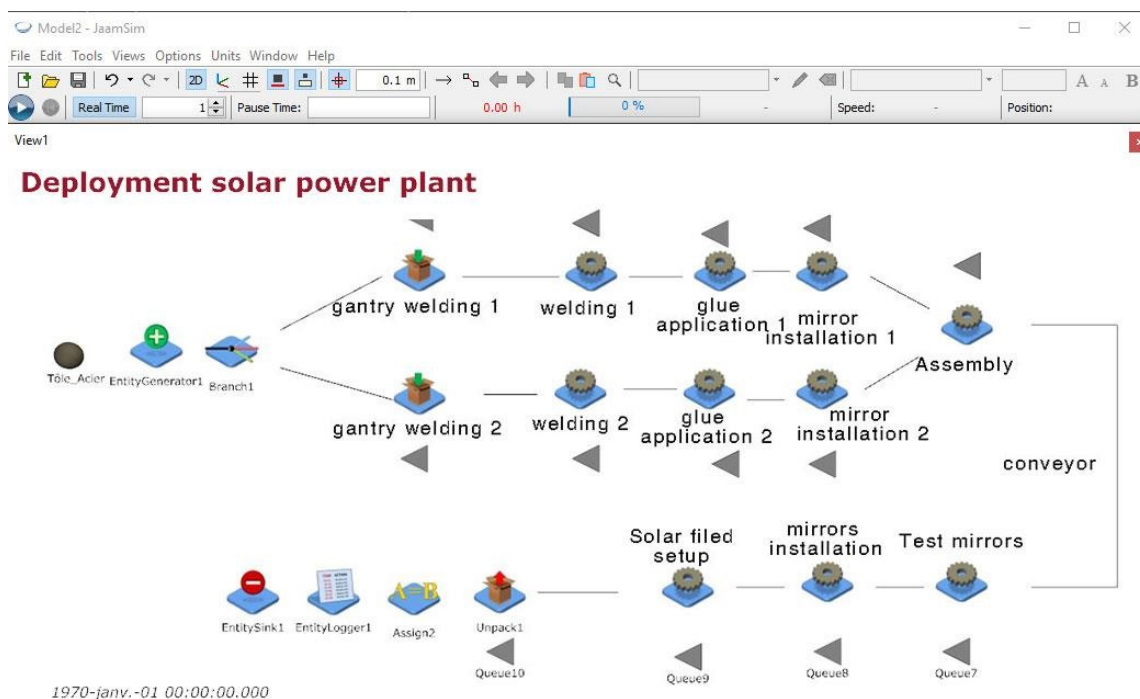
Model2 - JaamSim

File Edit Tools Views Options Units Window Help

2D 0.1 m A A B

Real Time 1 Pause Time: 0.00 h 0 % - Speed: - Position:

View1

Deployment solar power plant

gantry welding 1

welding 1

glue application 1

mirror installation 1

Assembly

Tôle_Acier

EntityGenerator1

Branch1

gantry welding 2

welding 2

glue application 2

mirror installation 2

conveyor

Solar filed setup

mirrors installation

Test mirrors

EntitySink1

EntityLogger1

A=B

Assign2

Unpack1

Queue10

Queue9

Queue8

Queue7

1970-janv.-01 00:00:00.000